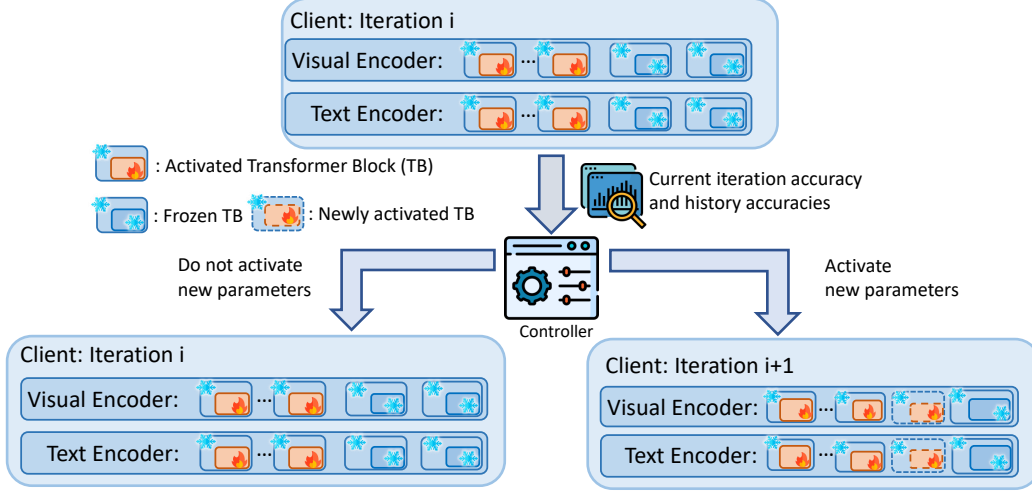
Client: Iteration i

Visual Encoder: ...

Text Encoder: ...

: Activated Transformer Block (TB)

: Frozen TB

: Newly activated TB

Current iteration accuracy and history accuracies

Do not activate new parameters

Controller

Activate new parameters

Client: Iteration i

Visual Encoder: ...

Text Encoder: ...

Client: Iteration i+1

Visual Encoder: ...

Text Encoder: ...